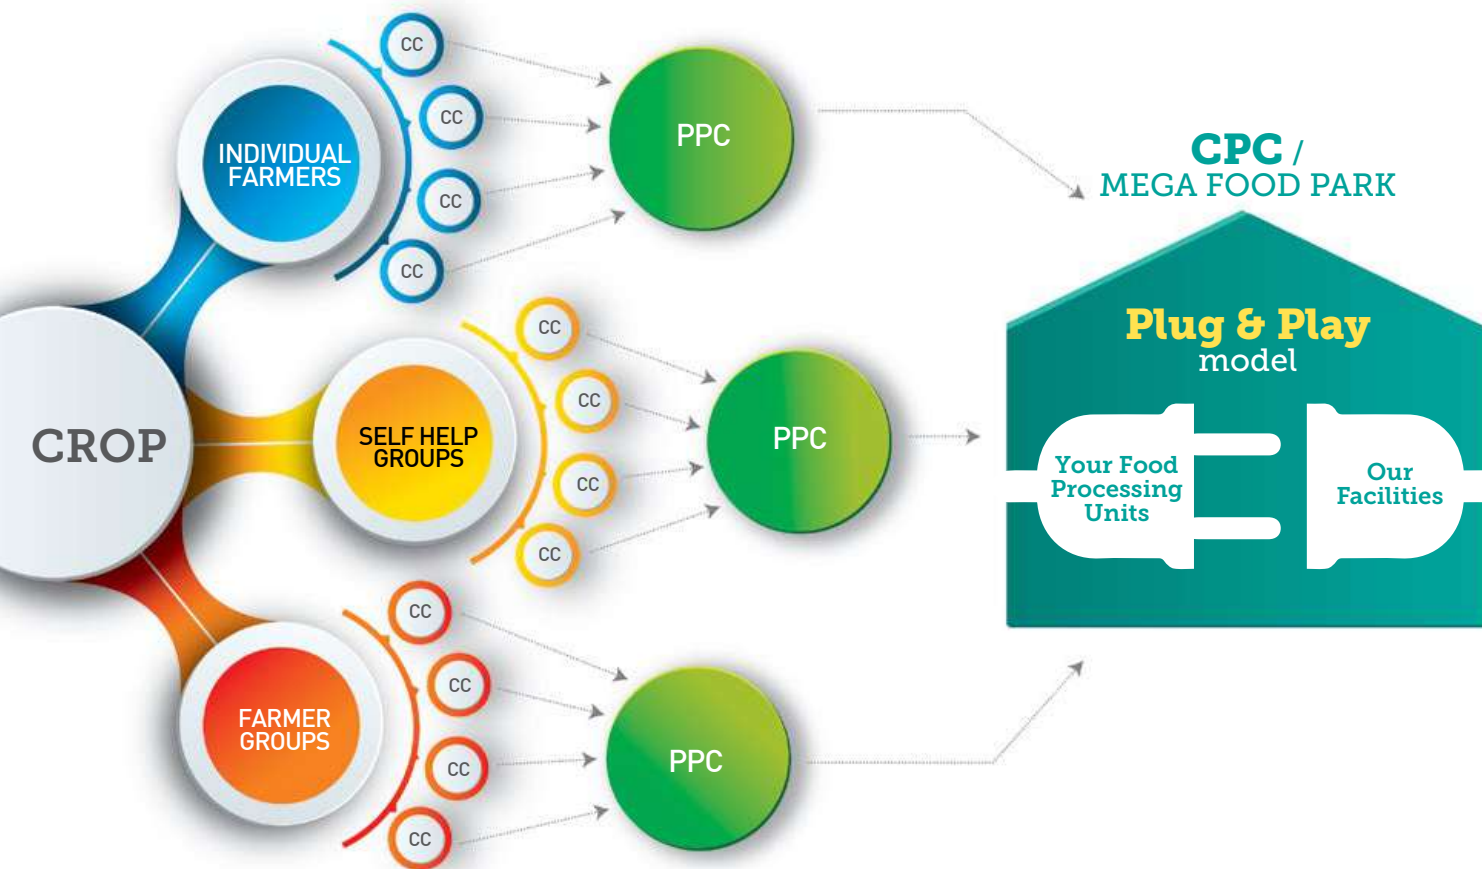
CROP

INDIVIDUAL FARMERS

CC

CC

CC

CC

PPC

SELF HELP GROUPS

CC

CC

CC

CC

PPC

FARMER GROUPS

CC

CC

CC

CC

PPC

CPC / MEGA FOOD PARK

Plug & Play model

Your Food Processing Units

Our Facilities